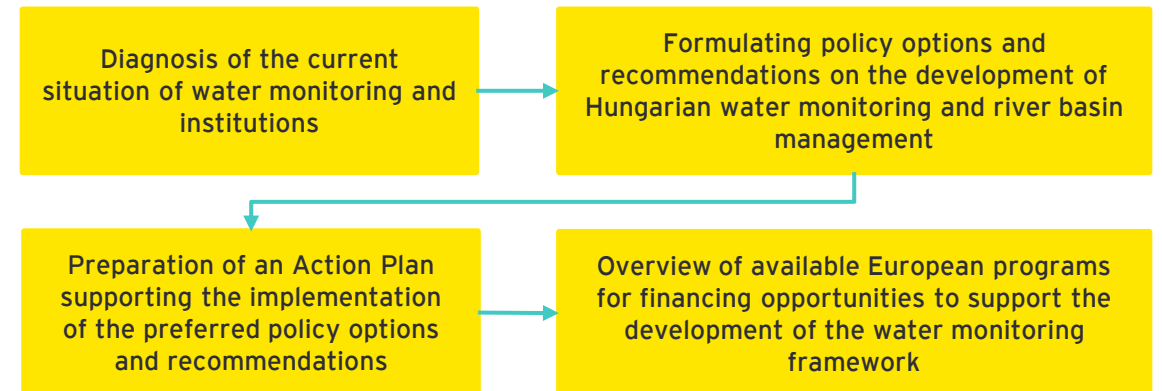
Diagnosis of the current situation of water monitoring and institutions

Formulating policy options and recommendations on the development of Hungarian water monitoring and river basin management

Preparation of an Action Plan supporting the implementation of the preferred policy options and recommendations

Overview of available European programs for financing opportunities to support the development of the water monitoring framework